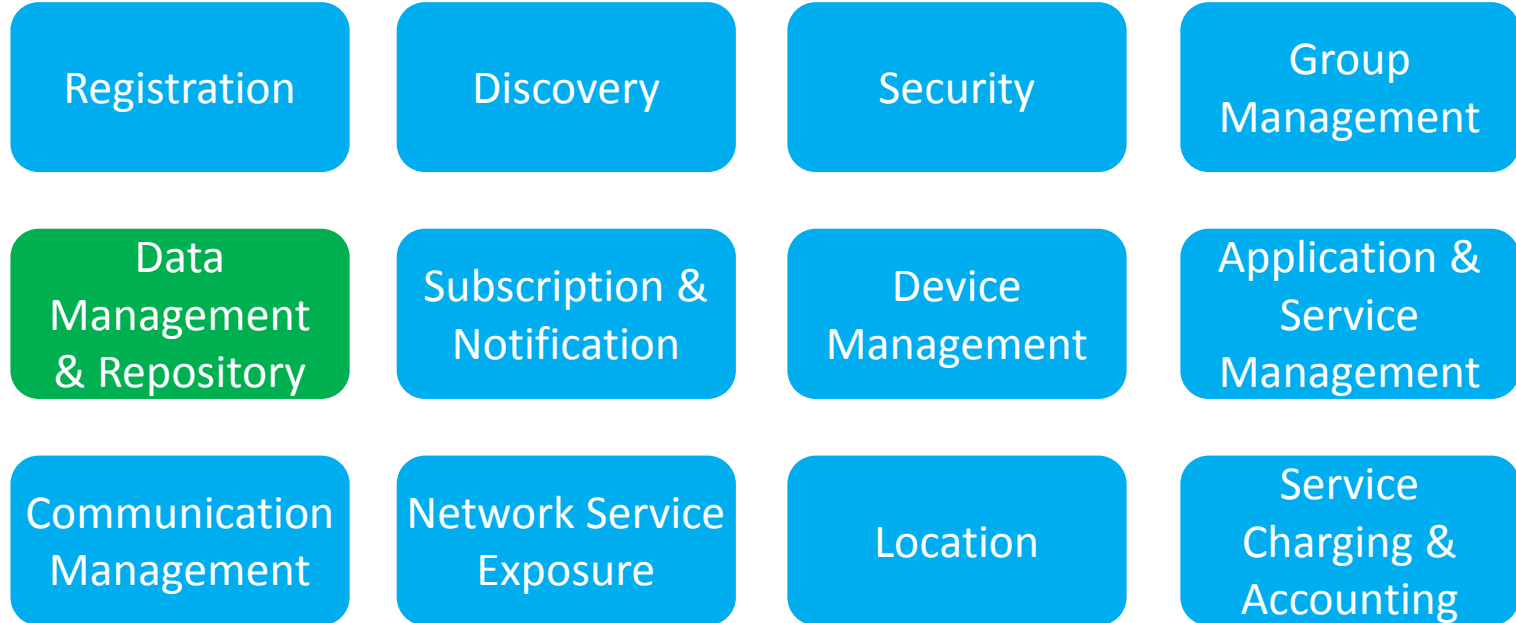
Registration

Discovery

Security

Group Management

Data Management & Repository

Subscription & Notification

Device Management

Application & Service Management

Communication Management

Network Service Exposure

Location

Service Charging & Accounting